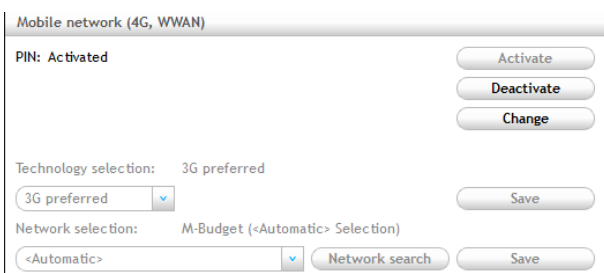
Mobile network (4G, WWAN)

PIN: Activated

Activate

Deactivate

Change

Technology selection: 3G preferred

3G preferred

Save

Network selection: M-Budget (<Automatic> Selection)

<Automatic>

Network search

Save